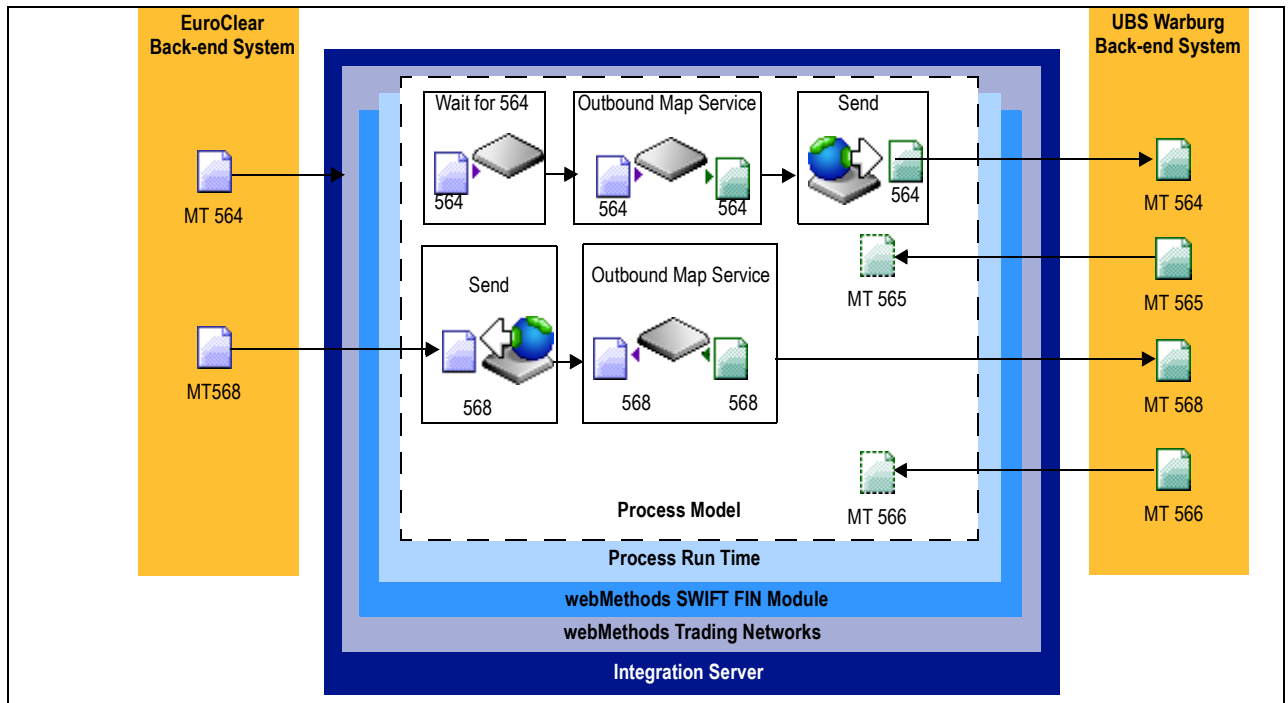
EuroClear
Back-end System

MT 564

MT568

Wait for 564
564

Outbound Map Service
564 564

Send
564

Send
568

Outbound Map Service
568 568

MT 565

MT 566

Process Model

Process Run Time

webMethods SWIFT FIN Module

webMethods Trading Networks

Integration Server

UBS Warburg
Back-end System

MT 564

MT 565

MT 568

MT 566